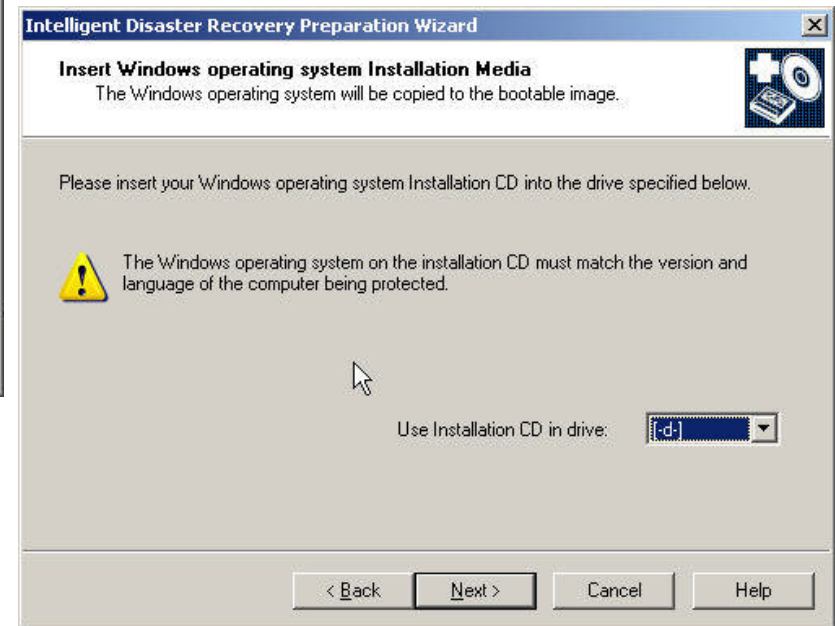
Intelligent Disaster Recovery Preparation Wizard

Insert Windows operating system Installation Media
The Windows operating system will be copied to the bootable image.

Please insert your Windows operating system Installation CD into the drive specified below.

The Windows operating system on the installation CD must match the version and language of the computer being protected.

Use Installation CD in drive: [-d-]

< Back
Next >
Cancel
Help